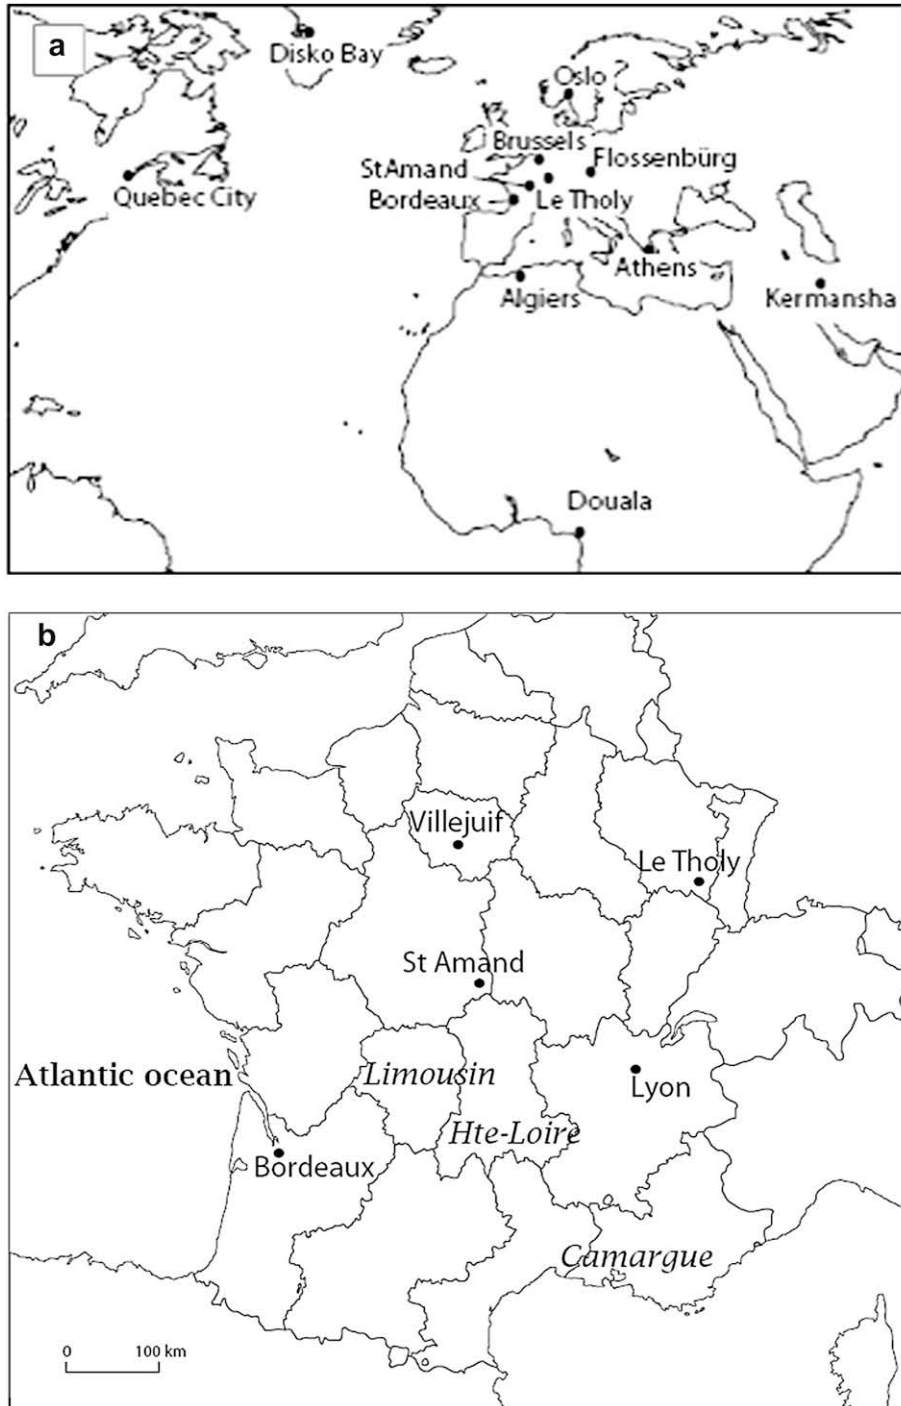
a

Disko Bay

Oslo

Brussels

Flossenbürg

Quebec City

StAmand

Bordeaux

Le Tholy

Athens

Algiers

Kermansha

Douala

b

Villejuif

Le Tholy

St Amand

Atlantic ocean

Limousin

Lyon

Hte-Loire

Bordeaux

Camargue

0 100 km